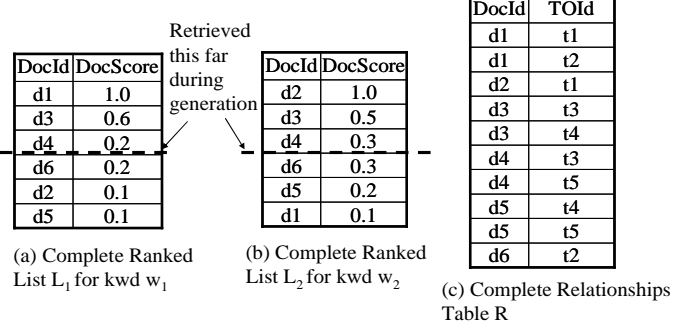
Retrieved this far during generation

| DocId | DocScore |
|---|---|
| d1 | 1.0 |
| d3 | 0.6 |
| d4 | 0.2 |
| d6 | 0.2 |
| d2 | 0.1 |
| d5 | 0.1 |

(a) Complete Ranked List $L_1$ for kwd $w_1$

| DocId | DocScore |
|---|---|
| d2 | 1.0 |
| d3 | 0.5 |
| d4 | 0.3 |
| d6 | 0.3 |
| d5 | 0.2 |
| d1 | 0.1 |

(b) Complete Ranked List $L_2$ for kwd $w_2$

| DocId | TOId |
|---|---|
| d1 | t1 |
| d1 | t2 |
| d2 | t1 |
| d3 | t3 |
| d3 | t4 |
| d4 | t3 |
| d4 | t5 |
| d5 | t4 |
| d5 | t5 |
| d6 | t2 |

(c) Complete Relationships Table R